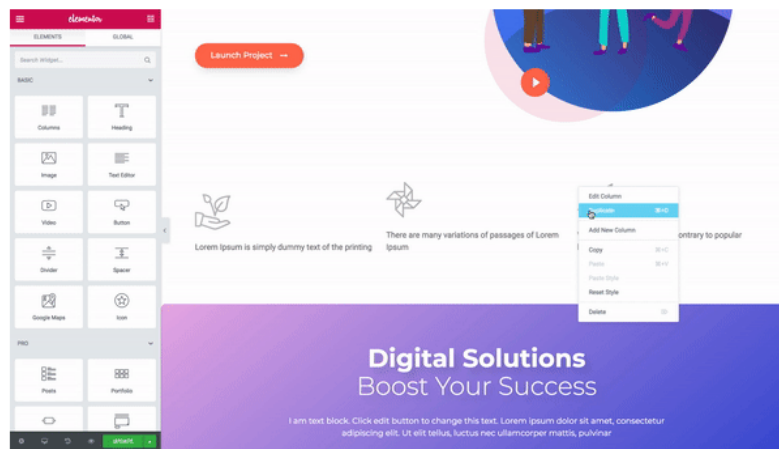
elementor

ELEMENTS GLOBAL

Search Widget...

BASIC

Columns
Heading
Image
Text Editor
Video
Button
Divider
Spacer
Google Maps
Icon

PRO

Posts
Portfolio

UPDATE

Launch Project →

Lorem Ipsum is simply dummy text of the printing

There are many variations of passages of Lorem Ipsum

contrary to popular

Edit Column
Duplicate ⌘+D
Add New Column
Copy ⌘+C
Paste ⌘+V
Paste Style
Reset Style
Delete

Digital Solutions
Boost Your Success

I am text block. Click edit button to change this text. Lorem ipsum dolor sit amet, consectetur adipiscing elit. Ut elit tellus, luctus nec ullamcorper mattis, pulvinar